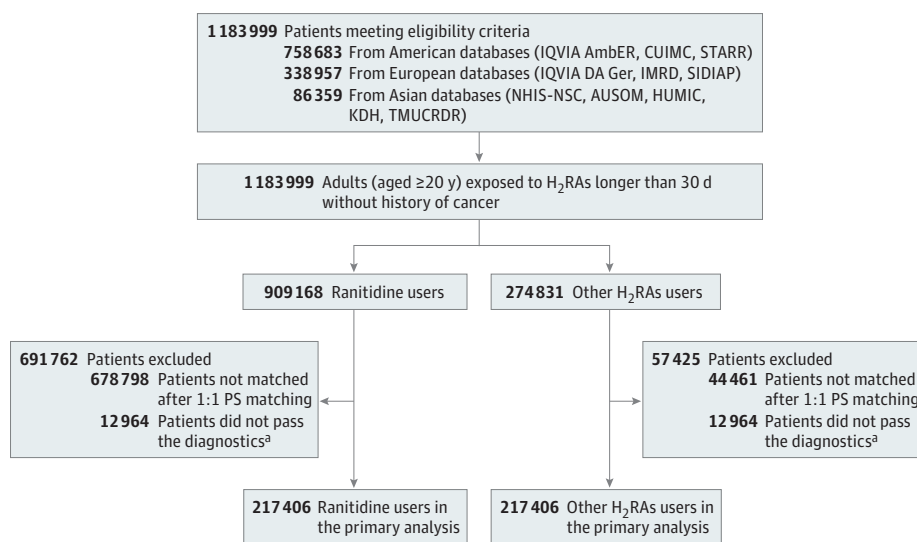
1 183 999 Patients meeting eligibility criteria
758 683 From American databases (IQVIA AmbER, CUIMC, STARR)
338 957 From European databases (IQVIA DA Ger, IMRD, SIDIAP)
86 359 From Asian databases (NHIS-NSC, AUSOM, HUMIC, KDH, TMUCRDR)

1 183 999 Adults (aged ≥20 y) exposed to $H_2$RAs longer than 30 d without history of cancer

909 168 Ranitidine users

274 831 Other $H_2$RAs users

691 762 Patients excluded
678 798 Patients not matched after 1:1 PS matching
12 964 Patients did not pass the diagnostics$^a$

57 425 Patients excluded
44 461 Patients not matched after 1:1 PS matching
12 964 Patients did not pass the diagnostics$^a$

217 406 Ranitidine users in the primary analysis

217 406 Other $H_2$RAs users in the primary analysis